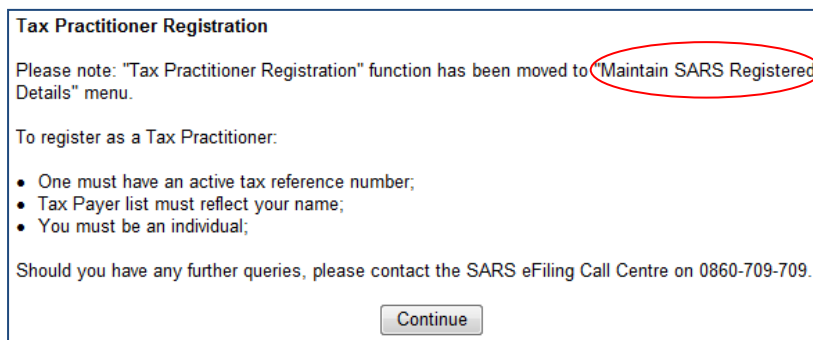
Tax Practitioner Registration

Please note: "Tax Practitioner Registration" function has been moved to "Maintain SARS Registered Details" menu.

To register as a Tax Practitioner:

- One must have an active tax reference number;
- Tax Payer list must reflect your name;
- You must be an individual;

Should you have any further queries, please contact the SARS eFiling Call Centre on 0860-709-709.

Continue